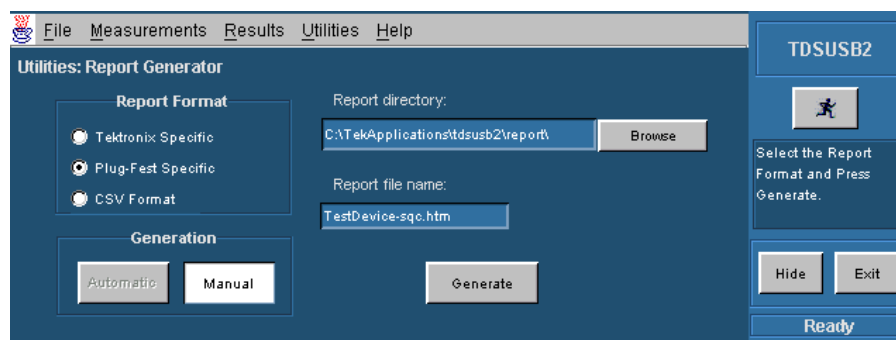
File Measurements Results Utilities Help

TDSUSB2

Utilities: Report Generator

Report Format

Tektronix Specific

Plug-Fest Specific

CSV Format

Generation

Automatic

Manual

Report directory:

C:\TekApplications\tdsusb2\report\

Browse

Report file name:

TestDevice-sqc.htm

Generate

Select the Report Format and Press Generate.

Hide

Exit

Ready